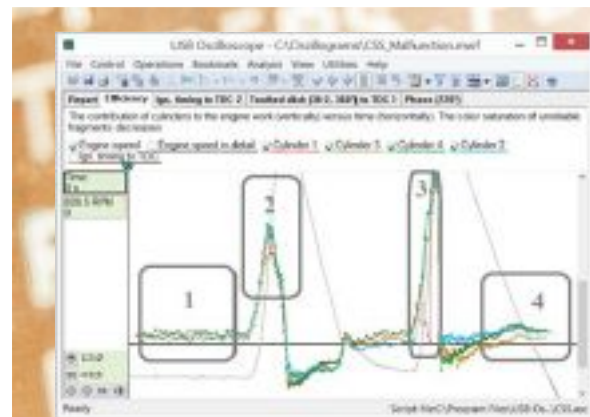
USB Oscilloscope - C:\Oscillograms\CSS_Malfunction.mef

File Control Operations Bookmarks Analysis View Utilities Help

Report Efficiency Ign. timing to TDC 2 Toothed disk [36-2, 360°] to TDC 1 Phases [CKP]

The contribution of cylinders to the engine work (vertically) versus time (horizontally). The color saturation of unreliable fragments decreases

Engine speed Engine speed in detail Cylinder 1 Cylinder 3 Cylinder 4 Cylinder 2 Ign. timing to TDC

Time
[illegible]

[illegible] RPM
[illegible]

1

2

3

4

Ready

Serial: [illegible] Program Files\USB-Os...\CSS.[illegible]